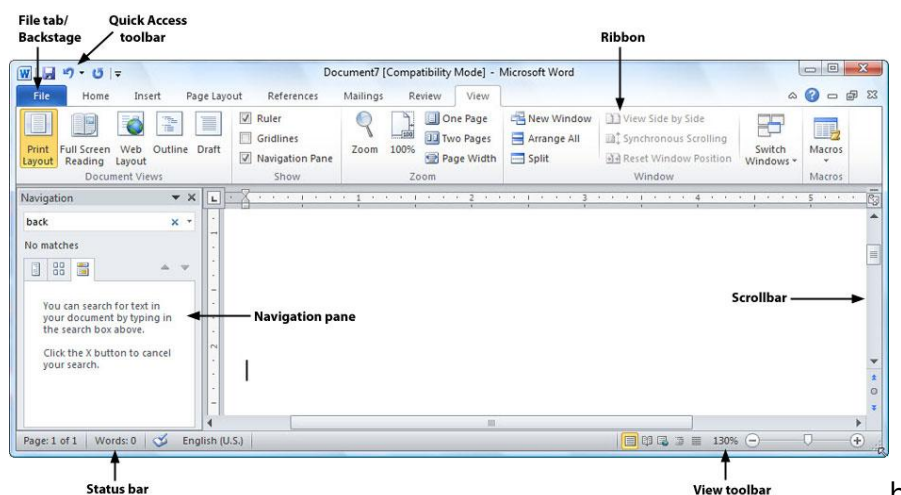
File tab/ Backstage

Quick Access toolbar

Ribbon

Document7 [Compatibility Mode] - Microsoft Word

File Home Insert Page Layout References Mailings Review View

Print Layout Full Screen Reading Web Layout Outline Draft
Document Views

Ruler
Gridlines
Navigation Pane
Show

Zoom 100% One Page Two Pages Page Width
Zoom

New Window
Arrange All
Split
View Side by Side
Synchronous Scrolling
Reset Window Position
Switch Windows
Window

Macros
Macros

Navigation

back

No matches

You can search for text in your document by typing in the search box above.

Click the X button to cancel your search.

Navigation pane

Scrollbar

Page: 1 of 1 Words: 0 English (U.S.) 130%

Status bar

View toolbar